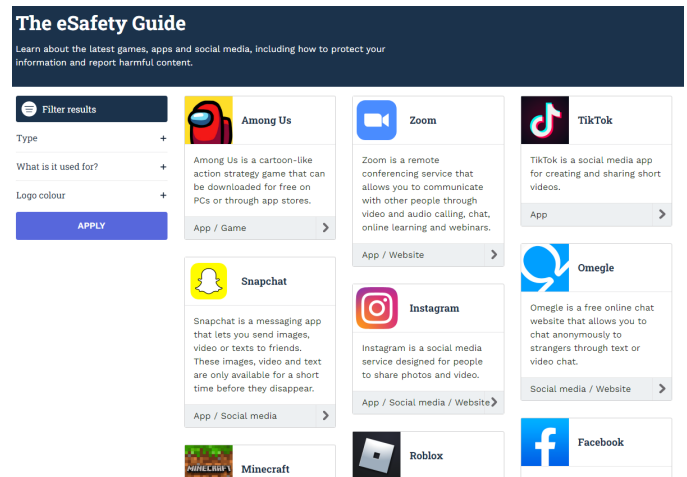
The eSafety Guide

Learn about the latest games, apps and social media, including how to protect your information and report harmful content.

Filter results

Type +

What is it used for? +

Logo colour +

APPLY

Among Us

Among Us is a cartoon-like action strategy game that can be downloaded for free on PCs or through app stores.

App / Game

Snapchat

Snapchat is a messaging app that lets you send images, video or texts to friends. These images, video and text are only available for a short time before they disappear.

App / Social media

MINECRAFT

Minecraft

Zoom

Zoom is a remote conferencing service that allows you to communicate with other people through video and audio calling, chat, online learning and webinars.

App / Website

Instagram

Instagram is a social media service designed for people to share photos and video.

App / Social media / Website

Roblox

TikTok

TikTok is a social media app for creating and sharing short videos.

App

Omegle

Omegle is a free online chat website that allows you to chat anonymously to strangers through text or video chat.

Social media / Website

Facebook